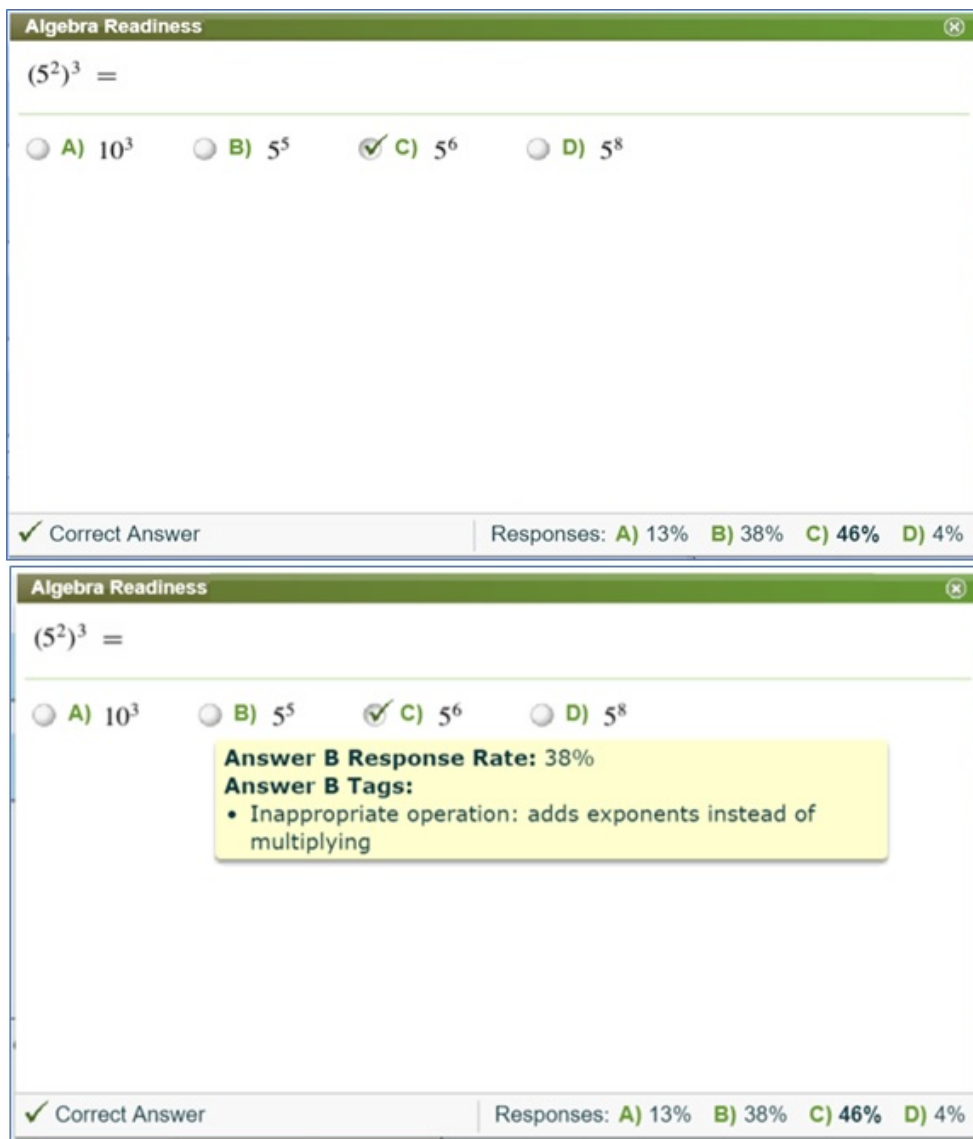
Algebra Readiness

$(5^2)^3 =$

A) $10^3$ B) $5^5$ C) $5^6$ D) $5^8$

✓ Correct Answer

Responses: A) 13% B) 38% C) 46% D) 4%

Algebra Readiness

$(5^2)^3 =$

A) $10^3$ B) $5^5$ C) $5^6$ D) $5^8$

**Answer B Response Rate:** 38%
**Answer B Tags:**
• Inappropriate operation: adds exponents instead of multiplying

✓ Correct Answer

Responses: A) 13% B) 38% C) 46% D) 4%